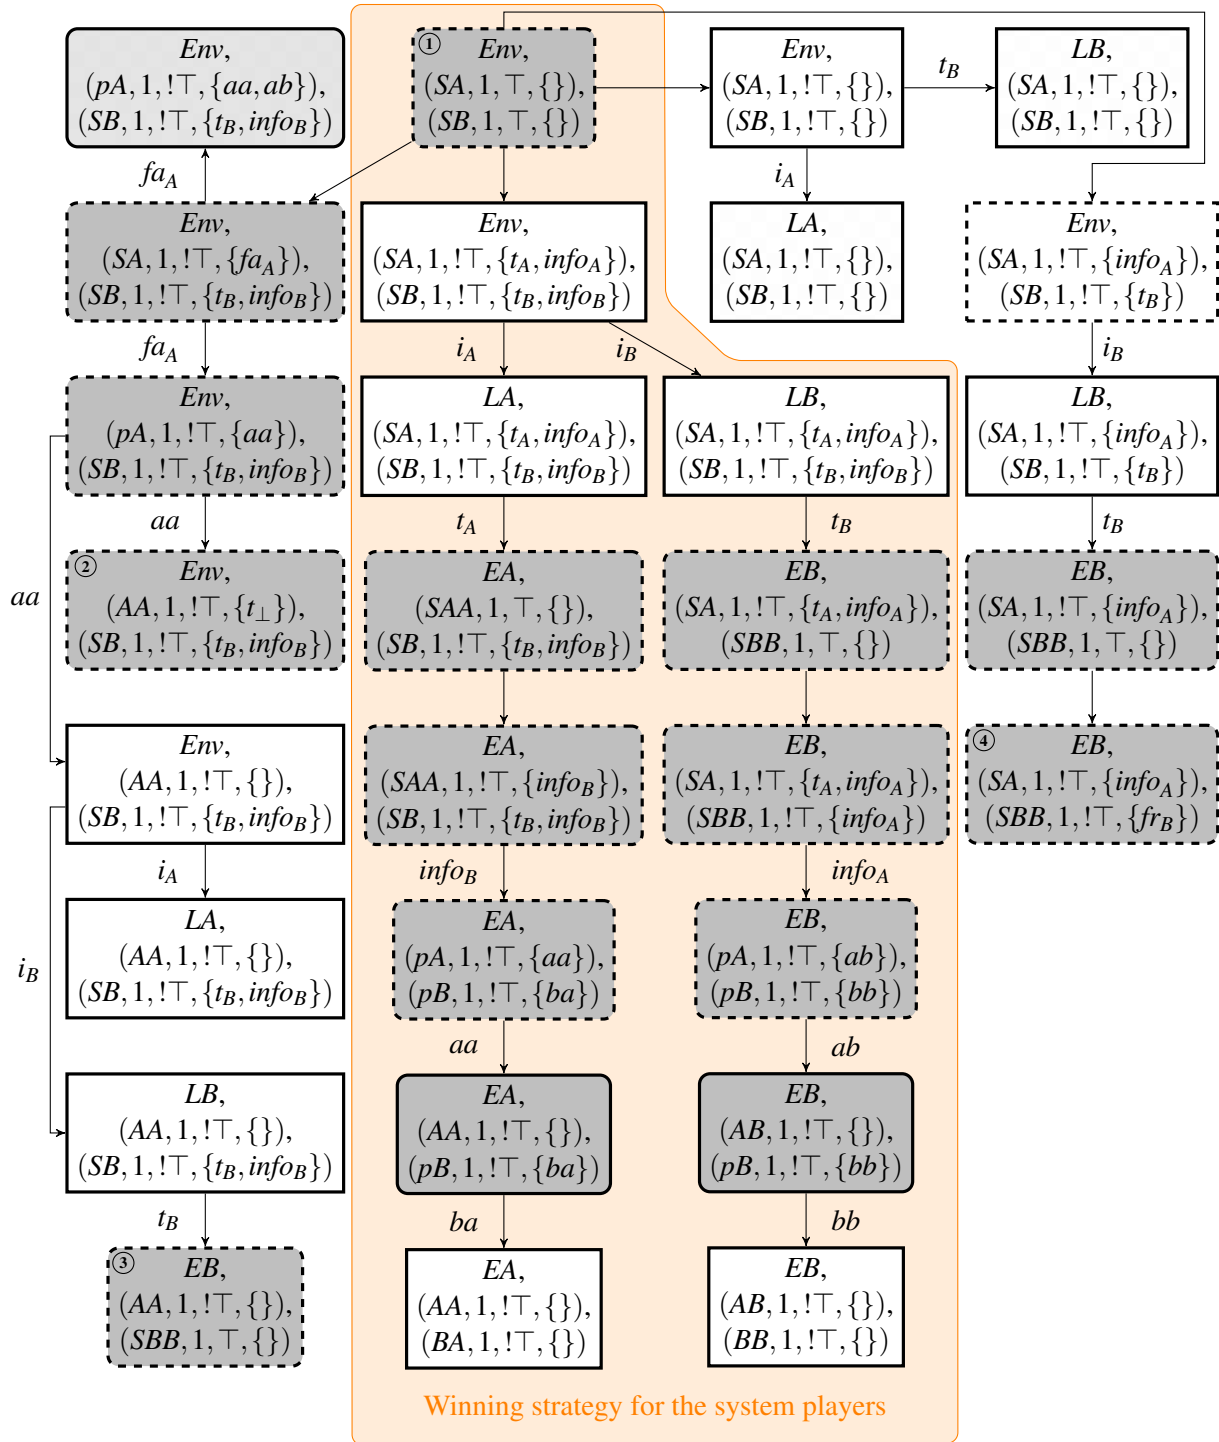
$Env$, $(pA,1,!\top,\{aa,ab\})$, $(SB,1,!\top,\{t_B,info_B\})$

$fa_A$

$Env$, $(SA,1,!\top,\{fa_A\})$, $(SB,1,!\top,\{t_B,info_B\})$

$fa_A$

$Env$, $(pA,1,!\top,\{aa\})$, $(SB,1,!\top,\{t_B,info_B\})$

$aa$

② $Env$, $(AA,1,!\top,\{t_\perp\})$, $(SB,1,!\top,\{t_B,info_B\})$

$aa$

$Env$, $(AA,1,!\top,\{\})$, $(SB,1,!\top,\{t_B,info_B\})$

$i_A$

$LA$, $(AA,1,!\top,\{\})$, $(SB,1,!\top,\{t_B,info_B\})$

$i_B$

$LB$, $(AA,1,!\top,\{\})$, $(SB,1,!\top,\{t_B,info_B\})$

$t_B$

③ $EB$, $(AA,1,!\top,\{\})$, $(SBB,1,\top,\{\})$

① $Env$, $(SA,1,\top,\{\})$, $(SB,1,\top,\{\})$

$Env$, $(SA,1,!\top,\{t_A,info_A\})$, $(SB,1,!\top,\{t_B,info_B\})$

$i_A$

$i_B$

$LA$, $(SA,1,!\top,\{t_A,info_A\})$, $(SB,1,!\top,\{t_B,info_B\})$

$t_A$

$EA$, $(SAA,1,\top,\{\})$, $(SB,1,!\top,\{t_B,info_B\})$

$EA$, $(SAA,1,!\top,\{info_B\})$, $(SB,1,!\top,\{t_B,info_B\})$

$info_B$

$EA$, $(pA,1,!\top,\{aa\})$, $(pB,1,!\top,\{ba\})$

$aa$

$EA$, $(AA,1,!\top,\{\})$, $(pB,1,!\top,\{ba\})$

$ba$

$EA$, $(AA,1,!\top,\{\})$, $(BA,1,!\top,\{\})$

$LB$, $(SA,1,!\top,\{t_A,info_A\})$, $(SB,1,!\top,\{t_B,info_B\})$

$t_B$

$EB$, $(SA,1,!\top,\{t_A,info_A\})$, $(SBB,1,\top,\{\})$

$EB$, $(SA,1,!\top,\{t_A,info_A\})$, $(SBB,1,!\top,\{info_A\})$

$info_A$

$EB$, $(pA,1,!\top,\{ab\})$, $(pB,1,!\top,\{bb\})$

$ab$

$EB$, $(AB,1,!\top,\{\})$, $(pB,1,!\top,\{bb\})$

$bb$

$EB$, $(AB,1,!\top,\{\})$, $(BB,1,!\top,\{\})$

Winning strategy for the system players

$Env$, $(SA,1,!\top,\{\})$, $(SB,1,!\top,\{\})$

$t_B$

$LB$, $(SA,1,!\top,\{\})$, $(SB,1,!\top,\{\})$

$i_A$

$LA$, $(SA,1,!\top,\{\})$, $(SB,1,!\top,\{\})$

$Env$, $(SA,1,!\top,\{info_A\})$, $(SB,1,!\top,\{t_B\})$

$i_B$

$LB$, $(SA,1,!\top,\{info_A\})$, $(SB,1,!\top,\{t_B\})$

$t_B$

$EB$, $(SA,1,!\top,\{info_A\})$, $(SBB,1,\top,\{\})$

④ $EB$, $(SA,1,!\top,\{info_A\})$, $(SBB,1,!\top,\{fr_B\})$